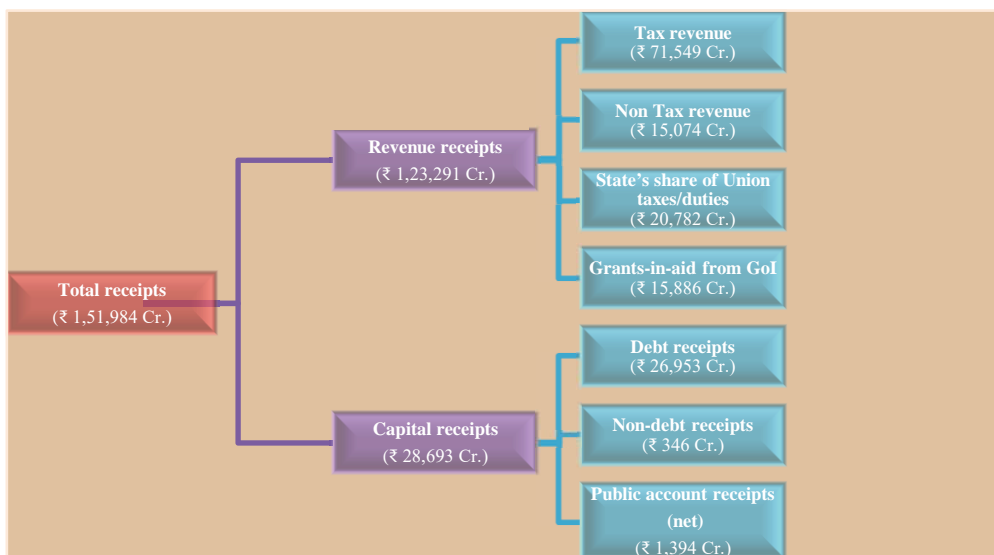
Total receipts
(₹ 1,51,984 Cr.)

Revenue receipts
(₹ 1,23,291 Cr.)

Tax revenue
(₹ 71,549 Cr.)

Non Tax revenue
(₹ 15,074 Cr.)

State's share of Union taxes/duties
(₹ 20,782 Cr.)

Grants-in-aid from GoI
(₹ 15,886 Cr.)

Capital receipts
(₹ 28,693 Cr.)

Debt receipts
(₹ 26,953 Cr.)

Non-debt receipts
(₹ 346 Cr.)

Public account receipts (net)
(₹ 1,394 Cr.)